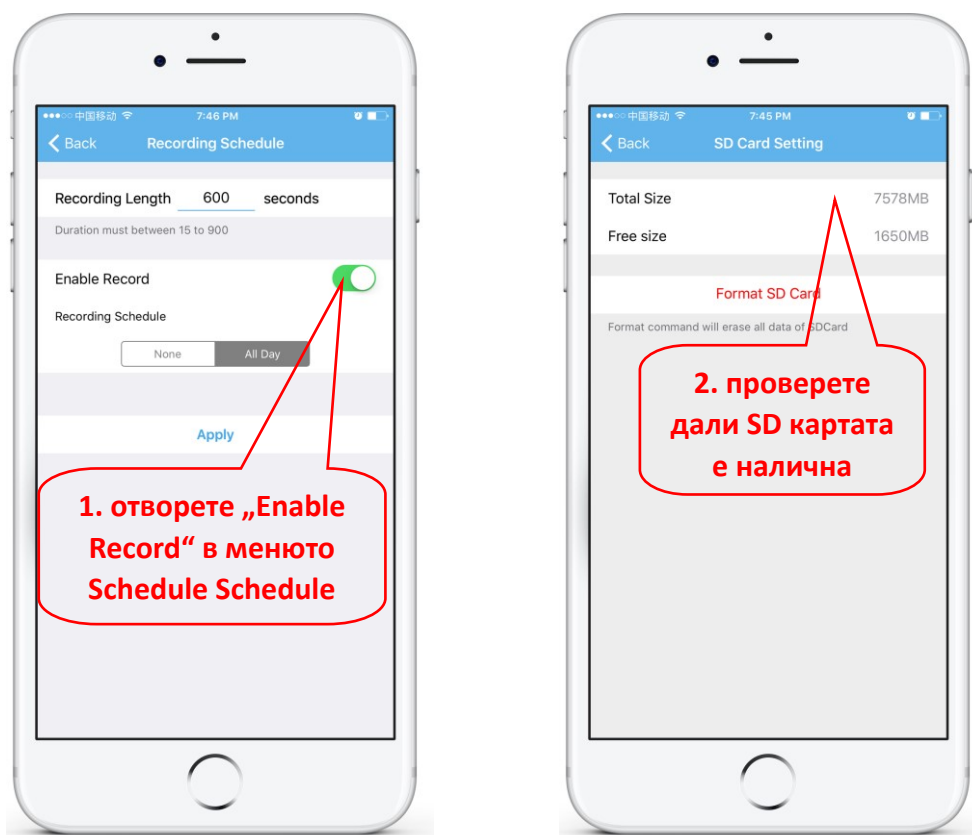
●●●○○ 中国移动 7:46 PM

Back Recording Schedule

Recording Length 600 seconds

Duration must between 15 to 900

Enable Record

Recording Schedule

None All Day

Apply

1. отворете „Enable Record“ в менюто Schedule Schedule

●●●○○ 中国移动 7:45 PM

Back SD Card Setting

Total Size 7578MB

Free size 1650MB

Format SD Card

Format command will erase all data of SDCard

2. проверете дали SD картата е налична